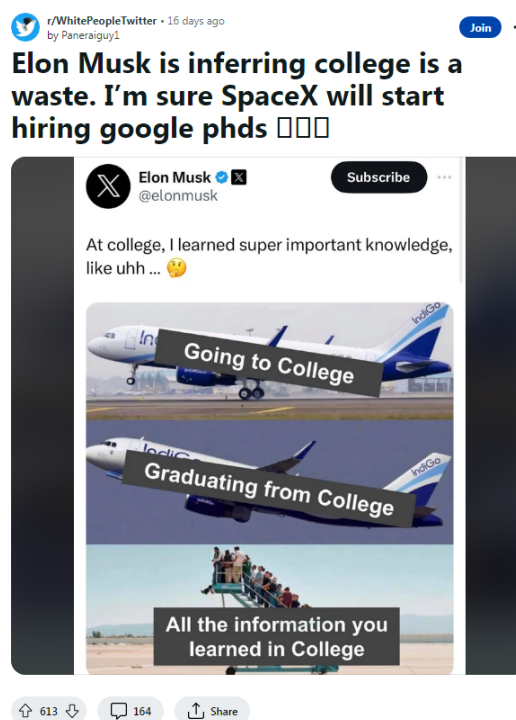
r/WhitePeopleTwitter • 16 days ago
by Paneraiguy1

Join

Elon Musk is inferring college is a waste. I'm sure SpaceX will start hiring google phds 

Elon Musk
@elonmusk

Subscribe

At college, I learned super important knowledge, like uhh ... 🤔

IndiGo

Going to College

IndiGo

Graduating from College

All the information you learned in College

613

164

Share